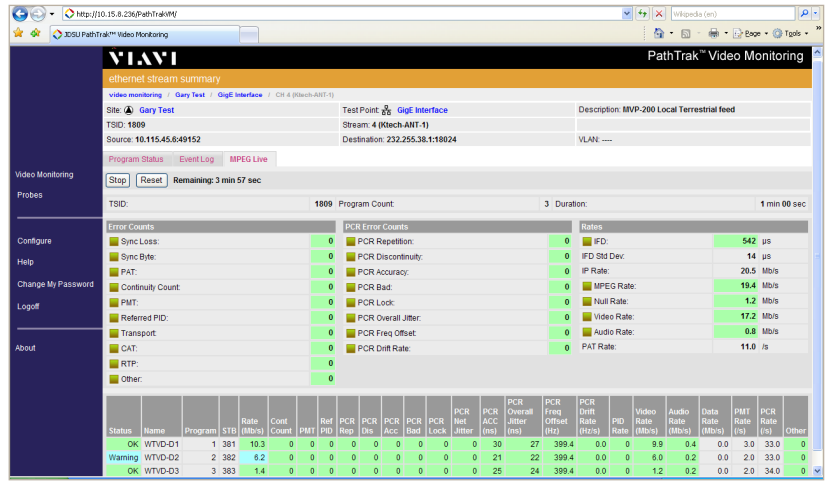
http://10.15.8.236/PathTrakVM/

Wikipedia (en)

JDSU PathTrak™ Video Monitoring

Page ▾ Tools ▾

VIAVI

PathTrak™ Video Monitoring

ethernet stream summary

video monitoring / Gary Test / GigE Interface / CH 4 (Ktech-ANT-1)

Site: Gary Test | Test Point: GigE Interface | Description: MVP-200 Local Terrestrial feed
TSID: 1809 | Stream: 4 (Ktech-ANT-1)
Source: 10.115.45.6:49152 | Destination: 232.255.38.1:18024 | VLAN: ----

Video Monitoring

Probes

Configure

Help

Change My Password

Logoff

About

Program Status | Event Log | MPEG Live

Stop | Reset | Remaining: 3 min 57 sec

TSID: 1809 | Program Count: 3 | Duration: 1 min 00 sec

Error Counts
Sync Loss: 0
Sync Byte: 0
PAT: 0
Continuity Count: 0
PMT: 0
Referred PID: 0
Transport: 0
CAT: 0
RTP: 0
Other: 0

PCR Error Counts
PCR Repetition: 0
PCR Discontinuity: 0
PCR Accuracy: 0
PCR Bad: 0
PCR Lock: 0
PCR Overall Jitter: 0
PCR Freq Offset: 0
PCR Drift Rate: 0

Rates
IFD: 542 μs
IFD Std Dev: 14 μs
IP Rate: 20.5 Mb/s
MPEG Rate: 19.4 Mb/s
Null Rate: 1.2 Mb/s
Video Rate: 17.2 Mb/s
Audio Rate: 0.8 Mb/s
PAT Rate: 11.0 /s

| Status | Name | Program | STB | Rate (Mb/s) | Cont Count | PMT | Ref PID | PCR Rep | PCR Dis | PCR Acc | PCR Bad | PCR Lock | PCR Net Jitter | PCR ACC (ns) | PCR Overall Jitter (ns) | PCR Freq Offset (Hz) | PCR Drift Rate (Hz/s) | PID Rate | Video Rate (Mb/s) | Audio Rate (Mb/s) | Data Rate (Mb/s) | PMT Rate (/s) | PCR Rate (/s) | Other |
|---|---|---|---|---|---|---|---|---|---|---|---|---|---|---|---|---|---|---|---|---|---|---|---|---|
| OK | WTVD-D1 | 1 | 381 | 10.3 | 0 | 0 | 0 | 0 | 0 | 0 | 0 | 0 | 0 | 30 | 27 | 399.4 | 0.0 | 0 | 9.9 | 0.4 | 0.0 | 3.0 | 33.0 | 0 |
| Warning | WTVD-D2 | 2 | 382 | 6.2 | 0 | 0 | 0 | 0 | 0 | 0 | 0 | 0 | 0 | 21 | 22 | 399.4 | 0.0 | 0 | 6.0 | 0.2 | 0.0 | 2.0 | 33.0 | 0 |
| OK | WTVD-D3 | 3 | 383 | 1.4 | 0 | 0 | 0 | 0 | 0 | 0 | 0 | 0 | 0 | 25 | 24 | 399.4 | 0.0 | 0 | 1.2 | 0.2 | 0.0 | 2.0 | 34.0 | 0 |